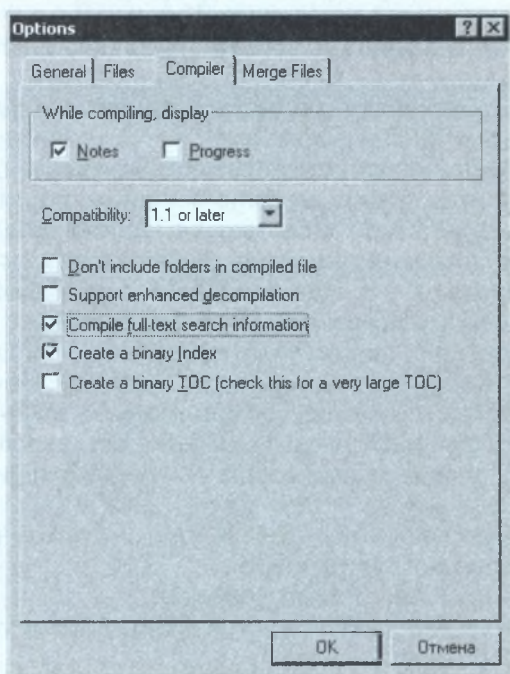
Options

General | Files | Compiler | Merge Files

While compiling, display

Notes

Progress

Compatibility: 1.1 or later

Don't include folders in compiled file

Support enhanced decompilation

Compile full-text search information

Create a binary Index

Create a binary TOC (check this for a very large TOC)

OK

Отмена